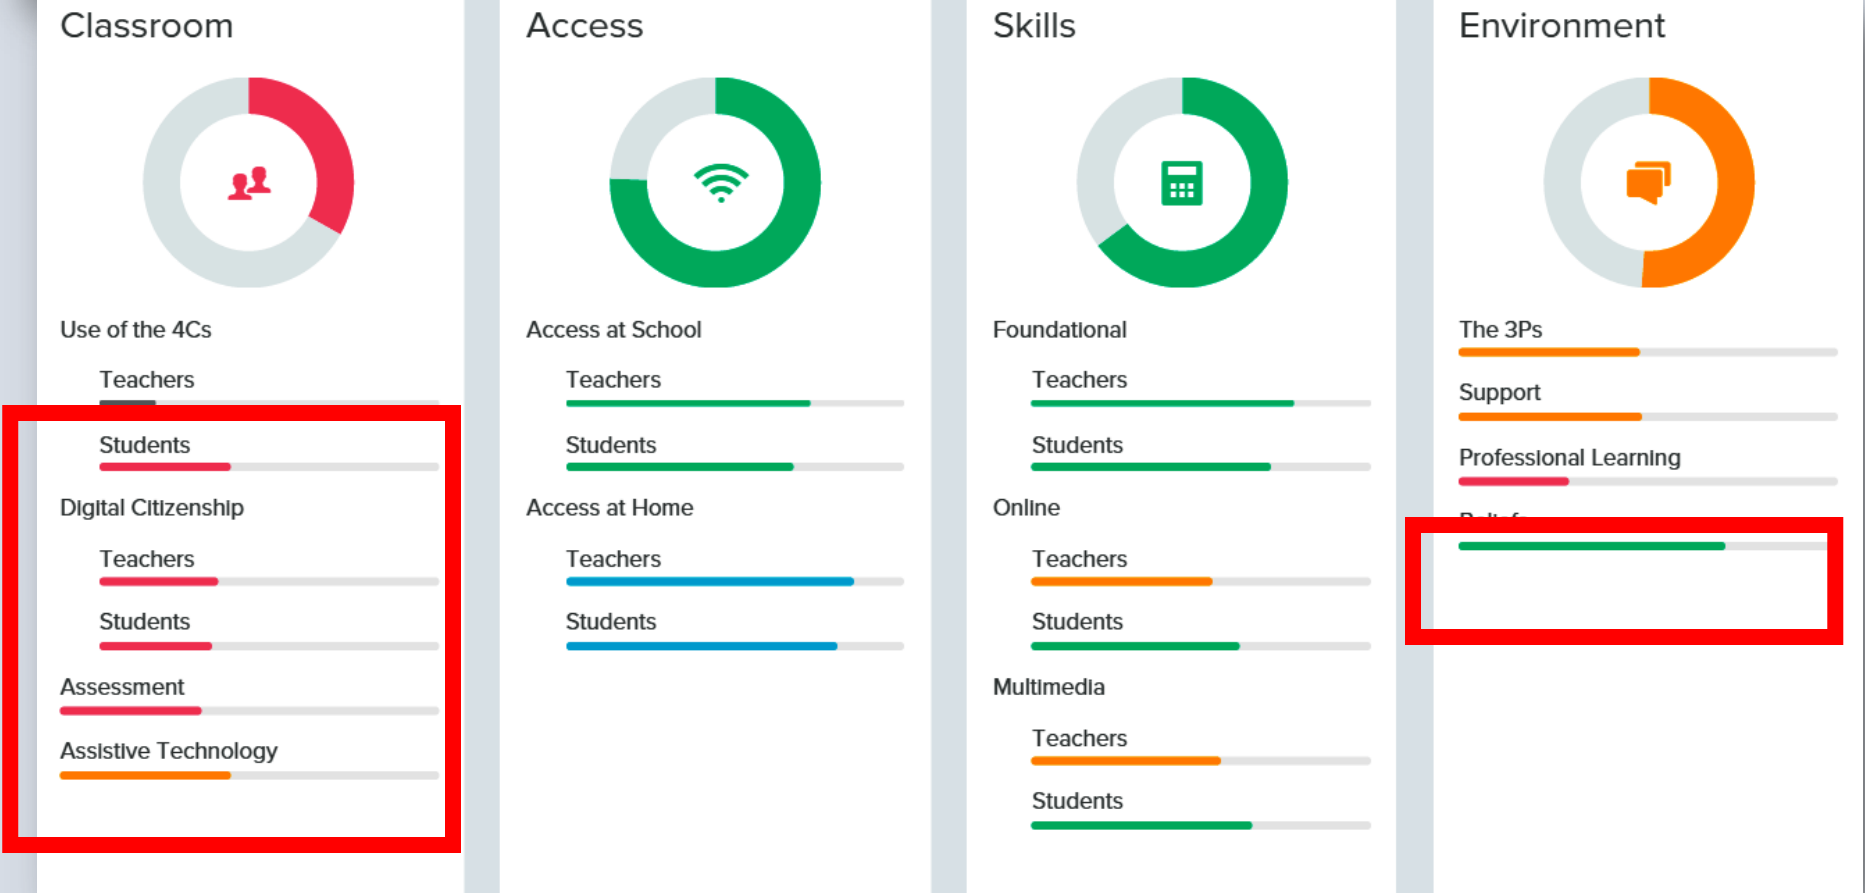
Classroom

Use of the 4Cs

Teachers

Students

Digital Citizenship

Teachers

Students

Assessment

Assistive Technology

Access

Access at School

Teachers

Students

Access at Home

Teachers

Students

Skills

Foundational

Teachers

Students

Online

Teachers

Students

Multimedia

Teachers

Students

Environment

The 3Ps

Support

Professional Learning

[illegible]